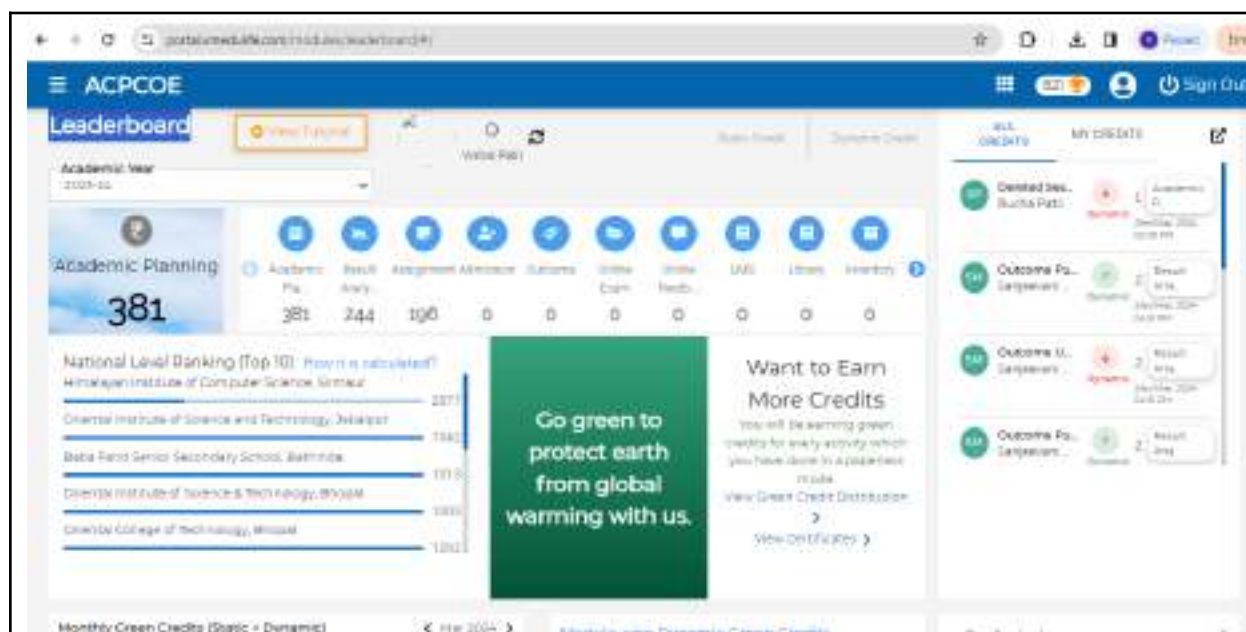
portal.umeduiife.com/modules/leaderboard/#

ACPCOE

Sign Out

Leaderboard

View Tutorial

Yellow Pad

Static Credit

Dynamic Credit

ALL CREDITS

MY CREDITS

Academic Year
2023-24

Academic Planning

381

Academic Pla...
381

Result Analy...
244

Assignment
198

Attendance
0

Outcome
0

Online Exam
0

Online Feedb...
0

LMS
0

Library
0

Inventory
0

Dental Ses...
Ruchia Patil

Outcome Pu...
Sanjeevani...

Outcome U...
Sanjeevani...

Outcome Pu...
Sanjeevani...

National Level Ranking (Top 10) How it is calculated?

Himalayan Institute of Computer Science, Sirmaur
2377

Oriental Institute of Science and Technology, Jabalpur
1340

Baba Farid Senior Secondary School, Bathinda
1313

Oriental Institute of Science & Technology, Bhopal
1301

Oriental College of Technology, Bhopal
1282

Go green to protect earth from global warming with us.

Want to Earn More Credits

You will be earning green credits for every activity which you have done in a paperless mode.

View Green Credit Distribution

View Certificates

Monthly Green Credits (Static + Dynamic)

Mar 2024

Modules using Dynamic Green Credits